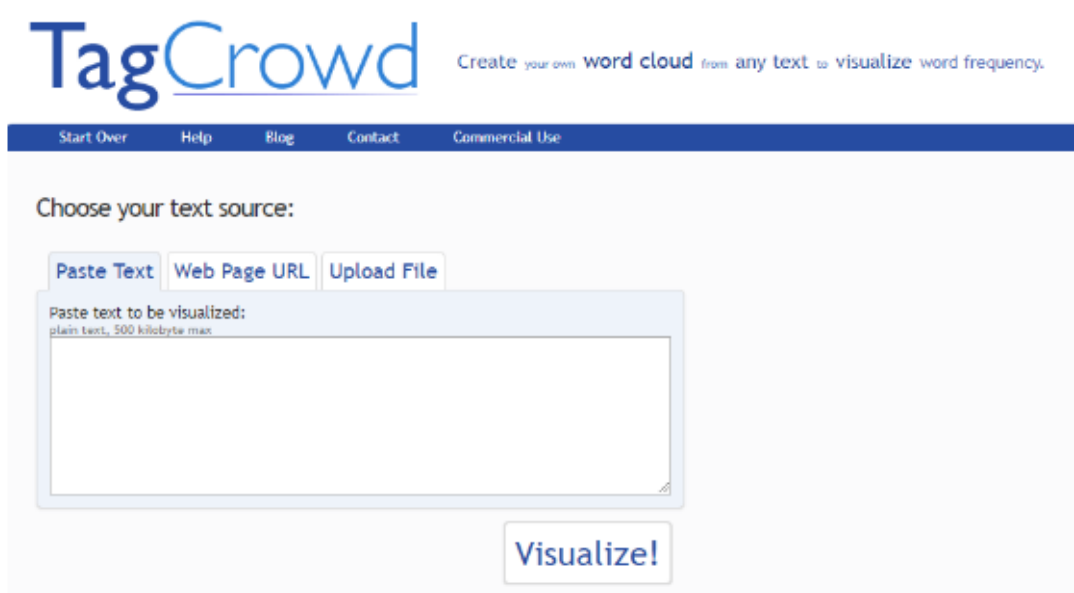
TagCrowd

Create your own word cloud from any text to visualize word frequency.

Start Over Help Blog Contact Commercial Use

Choose your text source:

Paste Text Web Page URL Upload File

Paste text to be visualized:
plain text, 500 kilobyte max

Visualize!